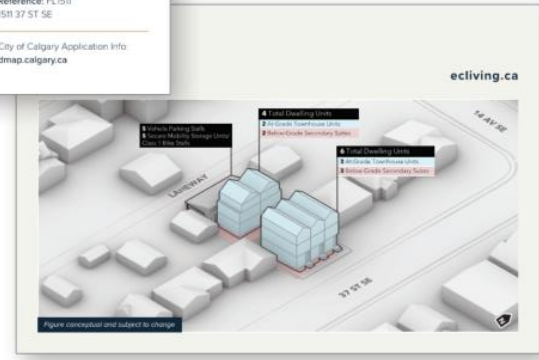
Reference: PL1511
1511 37 ST SE

City of Calgary Application Info:
dmap.calgary.ca

ecliving.ca

5 Vehicle Parking Stalls
5 Secure Mobility Storage Units/ Class 1 Bike Stalls

4 Total Dwelling Units
2 At-Grade Townhouse Units
2 Below-Grade Secondary Suites

6 Total Dwelling Units
3 At-Grade Townhouse Units
3 Below-Grade Secondary Suites

LANEWAY

14 AV SE

37 ST SE

Figure conceptual and subject to change